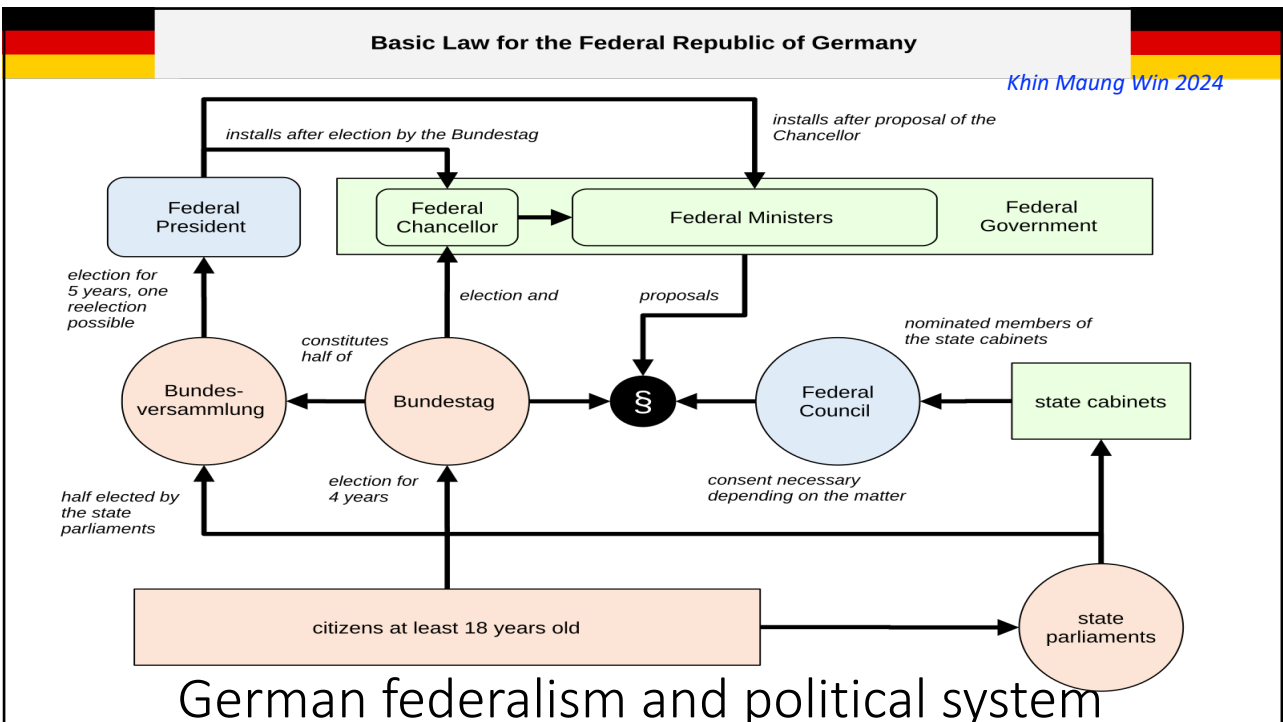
Basic Law for the Federal Republic of Germany

Khin Maung Win 2024

installs after election by the Bundestag

installs after proposal of the Chancellor

Federal President

Federal Chancellor

Federal Ministers

Federal Government

election for 5 years, one reelection possible

election and

proposals

constitutes half of

nominated members of the state cabinets

Bundesversammlung

Bundestag

§

Federal Council

state cabinets

election for 4 years

consent necessary depending on the matter

half elected by the state parliaments

citizens at least 18 years old

state parliaments

German federalism and political system